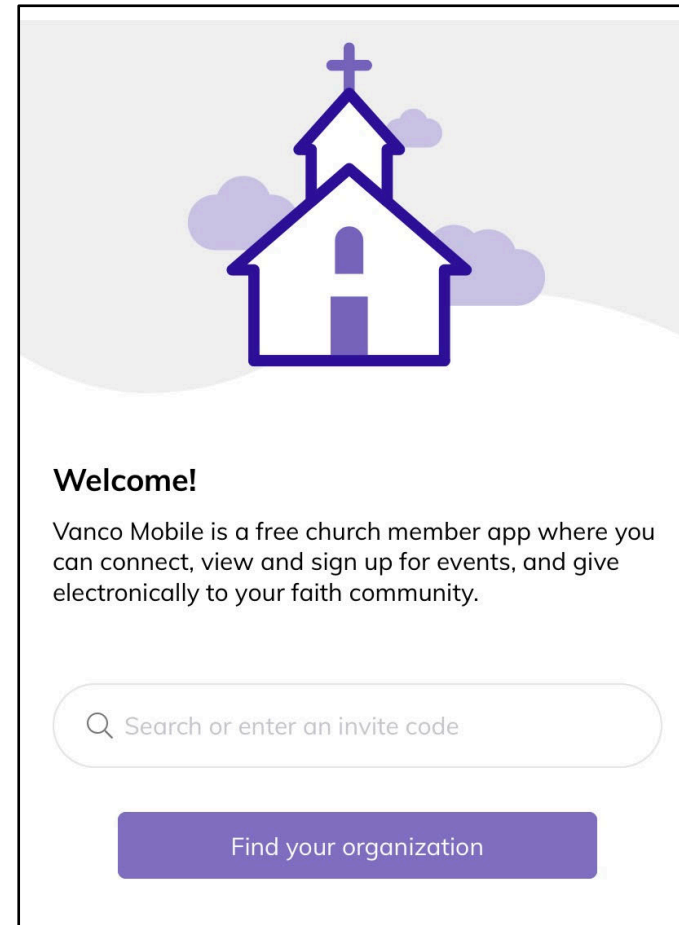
Welcome!

Vanco Mobile is a free church member app where you can connect, view and sign up for events, and give electronically to your faith community.

Search or enter an invite code

Find your organization